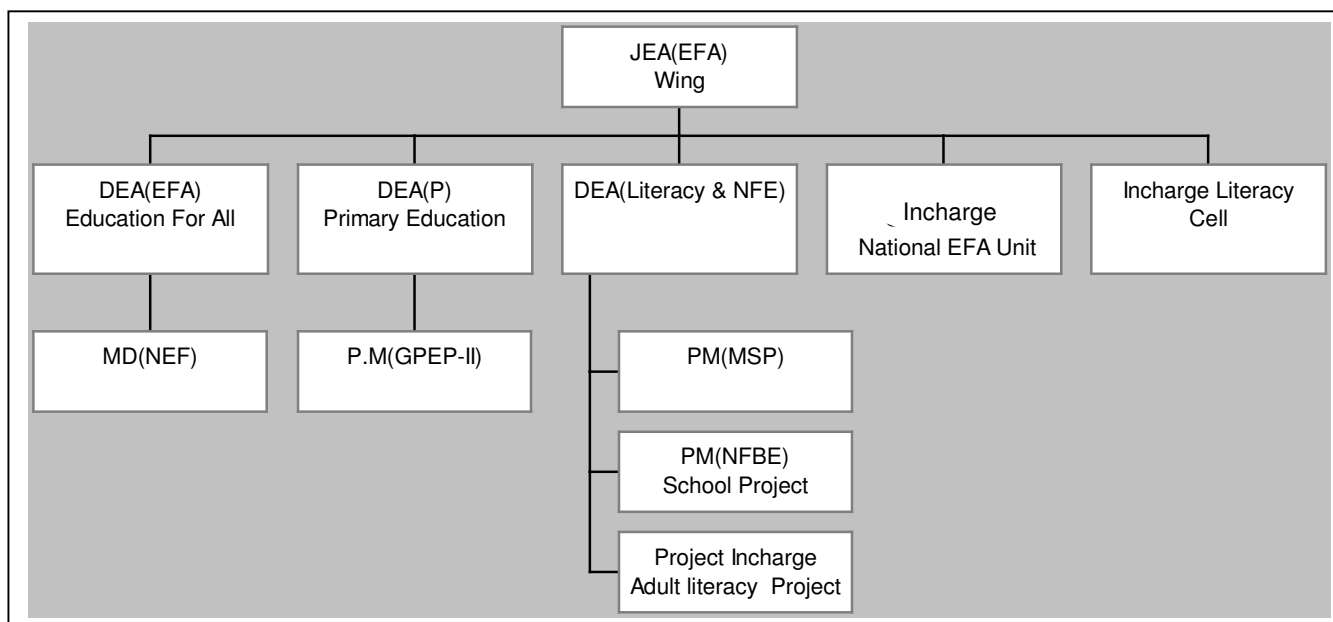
JEA(EFA)
Wing

DEA(EFA)
Education For All

MD(NEF)

DEA(P)
Primary Education

P.M(GPEP-II)

DEA(Literacy & NFE)

PM(MSP)

PM(NFBE)
School Project

Project Incharge
Adult literacy Project

Incharge
National EFA Unit

Incharge Literacy
Cell